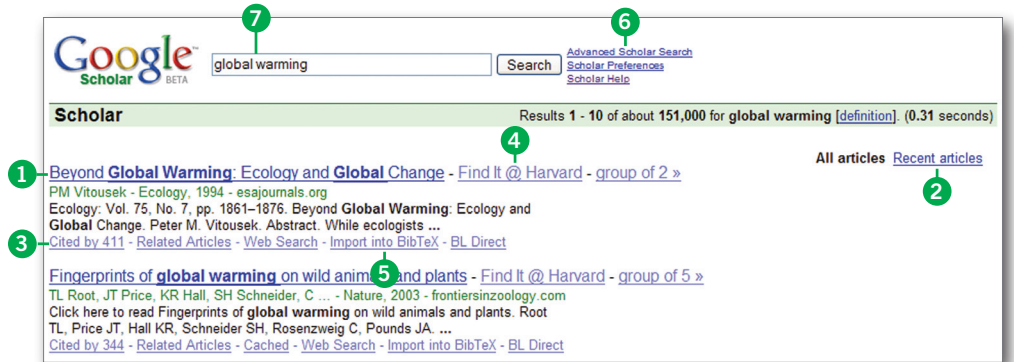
Google Scholar BETA

7

global warming

Search

6

Advanced Scholar Search
Scholar Preferences
Scholar Help

Scholar

Results 1 - 10 of about 151,000 for global warming [definition]. (0.31 seconds)

4

All articles Recent articles

1

Beyond Global Warming: Ecology and Global Change - Find It @ Harvard - group of 2 »

2

PM Vitousek - Ecology, 1994 - esajournals.org
Ecology: Vol. 75, No. 7, pp. 1861–1876. Beyond Global Warming: Ecology and Global Change. Peter M. Vitousek. Abstract. While ecologists ...

3

Cited by 411 - Related Articles - Web Search - Import into BibTeX - BL Direct

5

Fingerprints of global warming on wild animals and plants - Find It @ Harvard - group of 5 »
TL Root, JT Price, KR Hall, SH Schneider, C ... - Nature, 2003 - frontiersinzoology.com
Click here to read Fingerprints of global warming on wild animals and plants. Root TL, Price JT, Hall KR, Schneider SH, Rosenzweig C, Pounds JA. ...
Cited by 344 - Related Articles - Cached - Web Search - Import into BibTeX - BL Direct